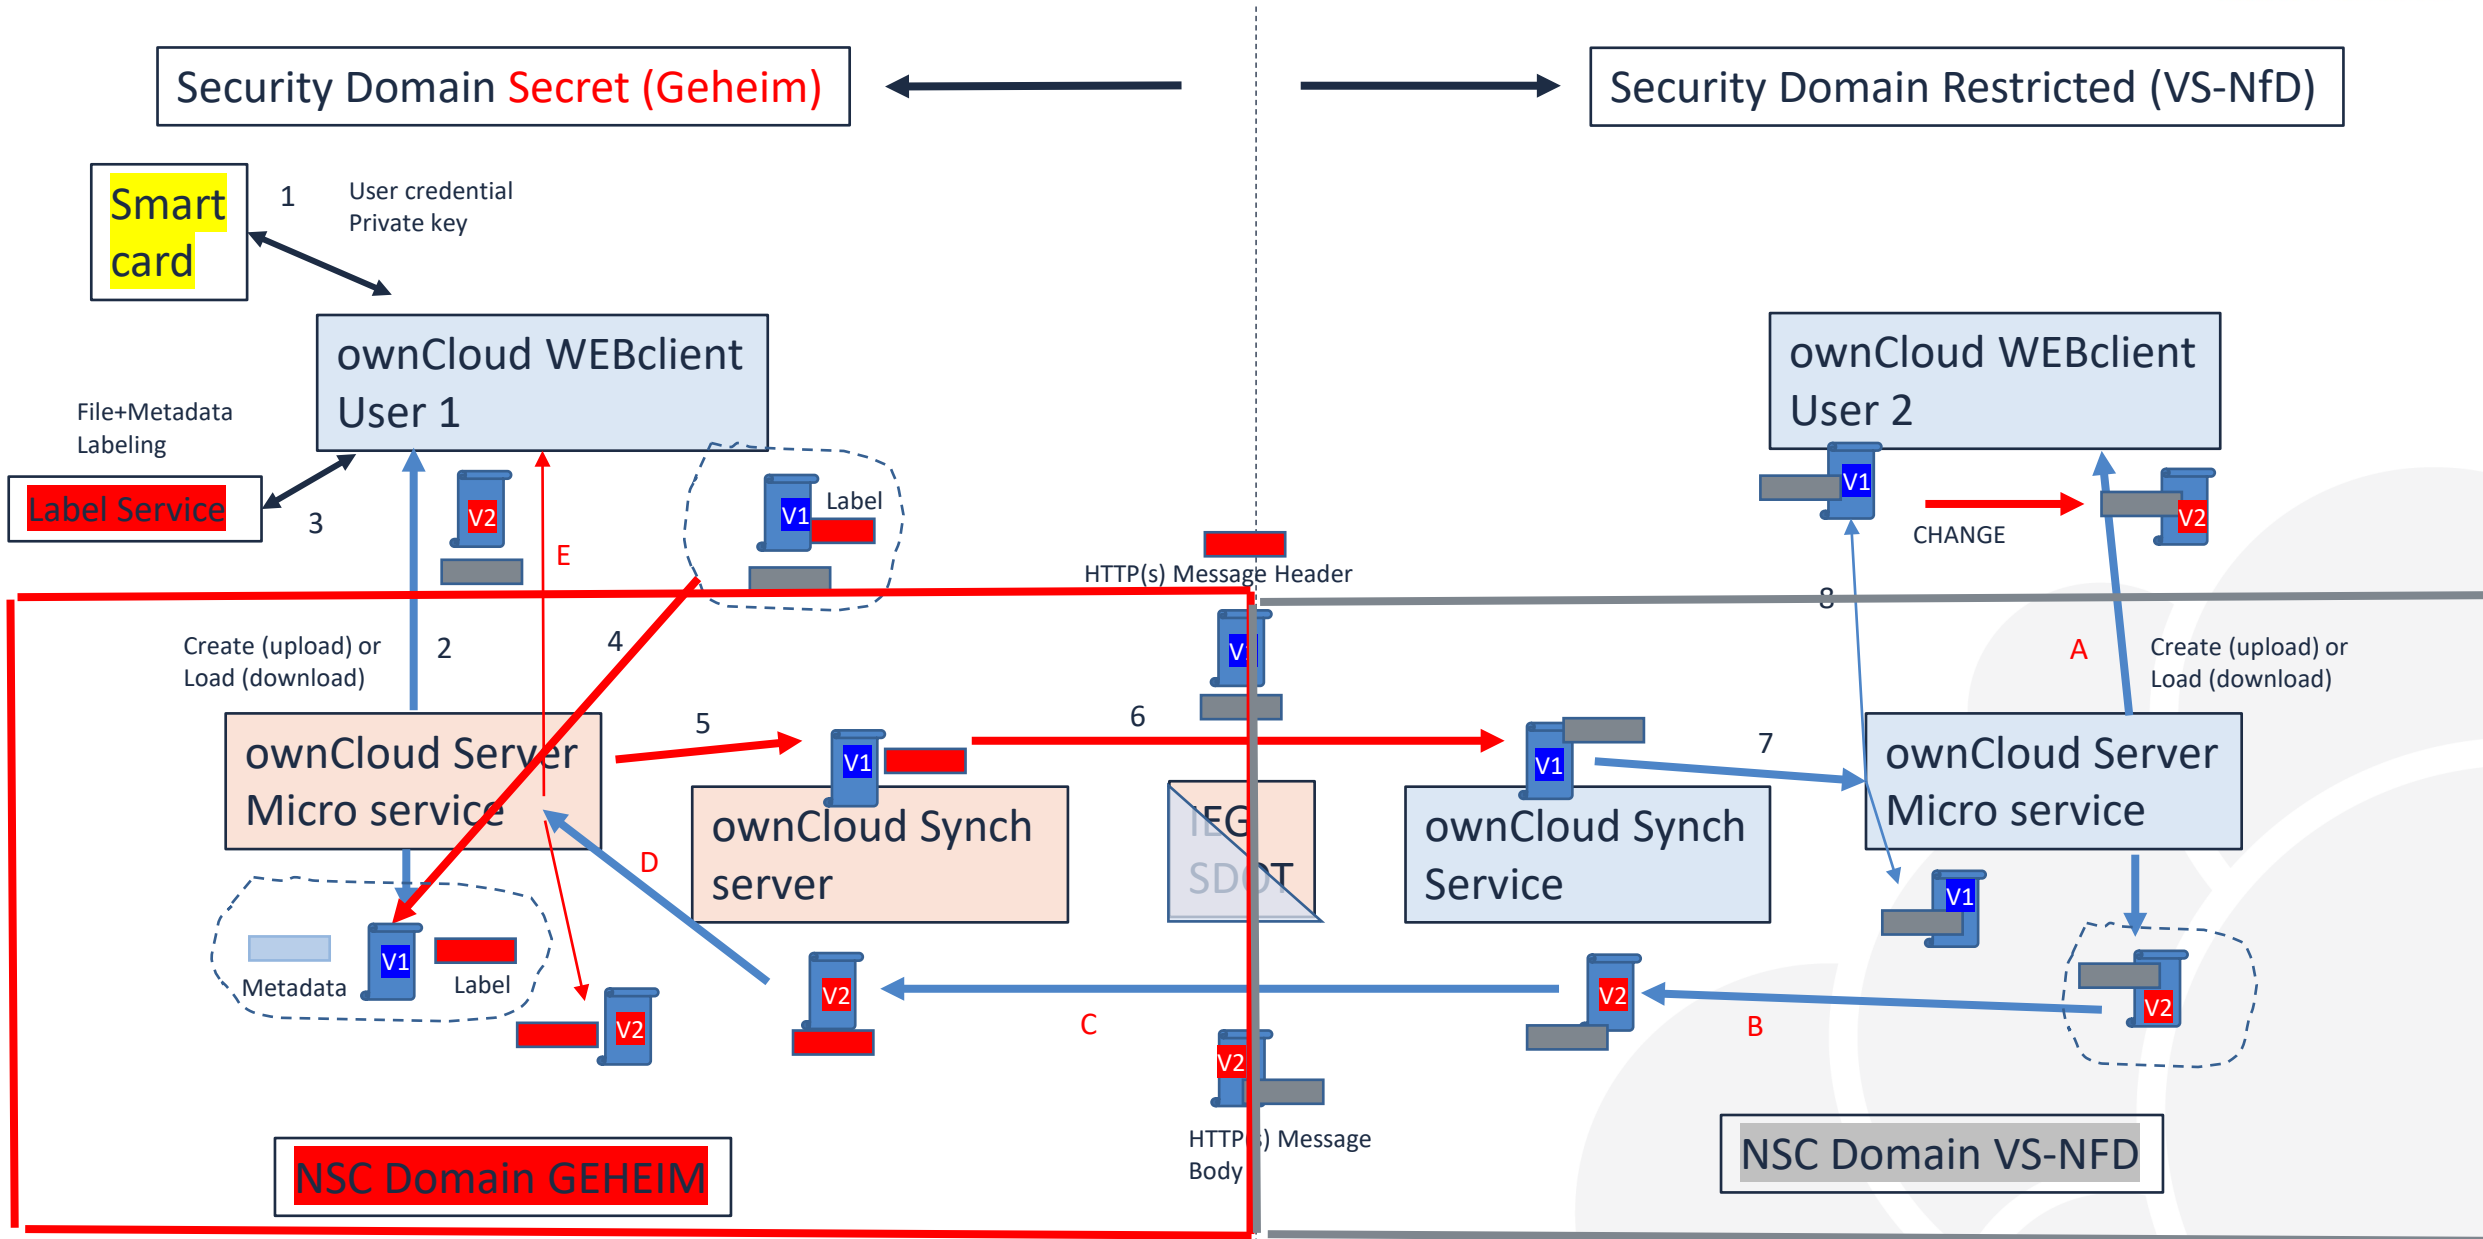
Security Domain Secret (Geheim)

Security Domain Restricted (VS-NfD)

Smart card

1

User credential
Private key

ownCloud WEBclient User 1

ownCloud WEBclient User 2

File+Metadata Labeling

Label Service

3

V2

E

V1

Label

HTTP(s) Message Header

V1

V2

CHANGE

8

Create (upload) or Load (download)

2

4

V

A

Create (upload) or Load (download)

5

6

7

ownCloud Server Micro service

V1

ownCloud Synch server

IEG SDoT

V1

ownCloud Synch Service

ownCloud Server Micro service

D

V1

Metadata

V1

Label

V2

V2

C

V2

B

V2

V2

HTTP(s) Message Body

NSC Domain GEHEIM

NSC Domain VS-NFD